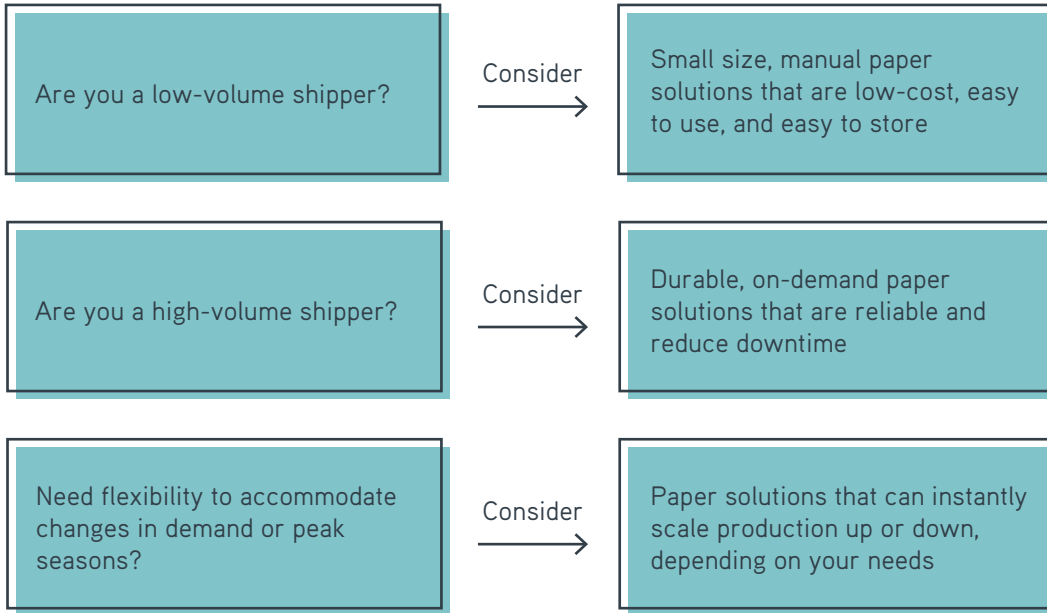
Are you a low-volume shipper?

Consider

Small size, manual paper solutions that are low-cost, easy to use, and easy to store

Are you a high-volume shipper?

Consider

Durable, on-demand paper solutions that are reliable and reduce downtime

Need flexibility to accommodate changes in demand or peak seasons?

Consider

Paper solutions that can instantly scale production up or down, depending on your needs